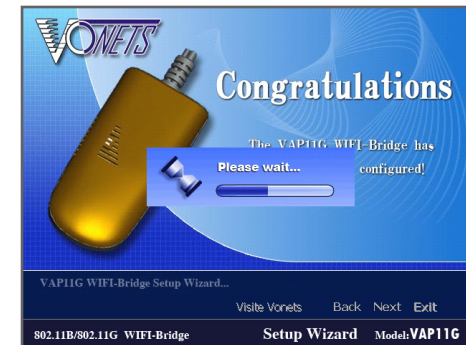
VONETS

Congratulations

The VAP11G WIFI-Bridge has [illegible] configured!

Please wait...

VAP11G WIFI-Bridge Setup Wizard...

Visite Vonets Back Next Exit

802.11B/802.11G WIFI-Bridge Setup Wizard Model:VAP11G